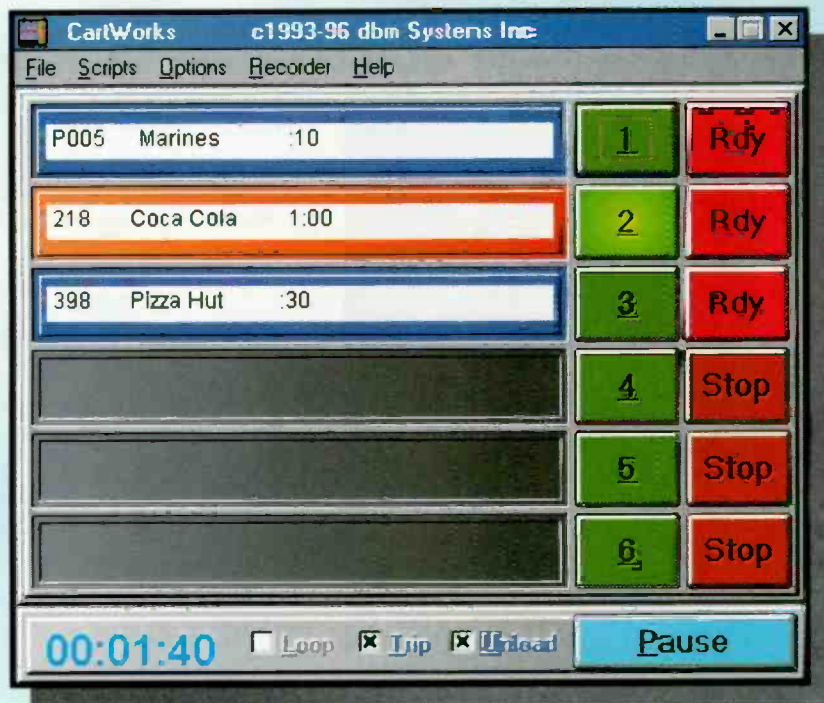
CartWorks c1993-96 dbm Systems Inc

File Scripts Options Recorder Help

P005 Marines :10
1
Rdy

218 Coca Cola 1:00
2
Rdy

398 Pizza Hut :30
3
Rdy

4
Stop

5
Stop

6
Stop

00:01:40
Loop
Trip
Unload
Pause